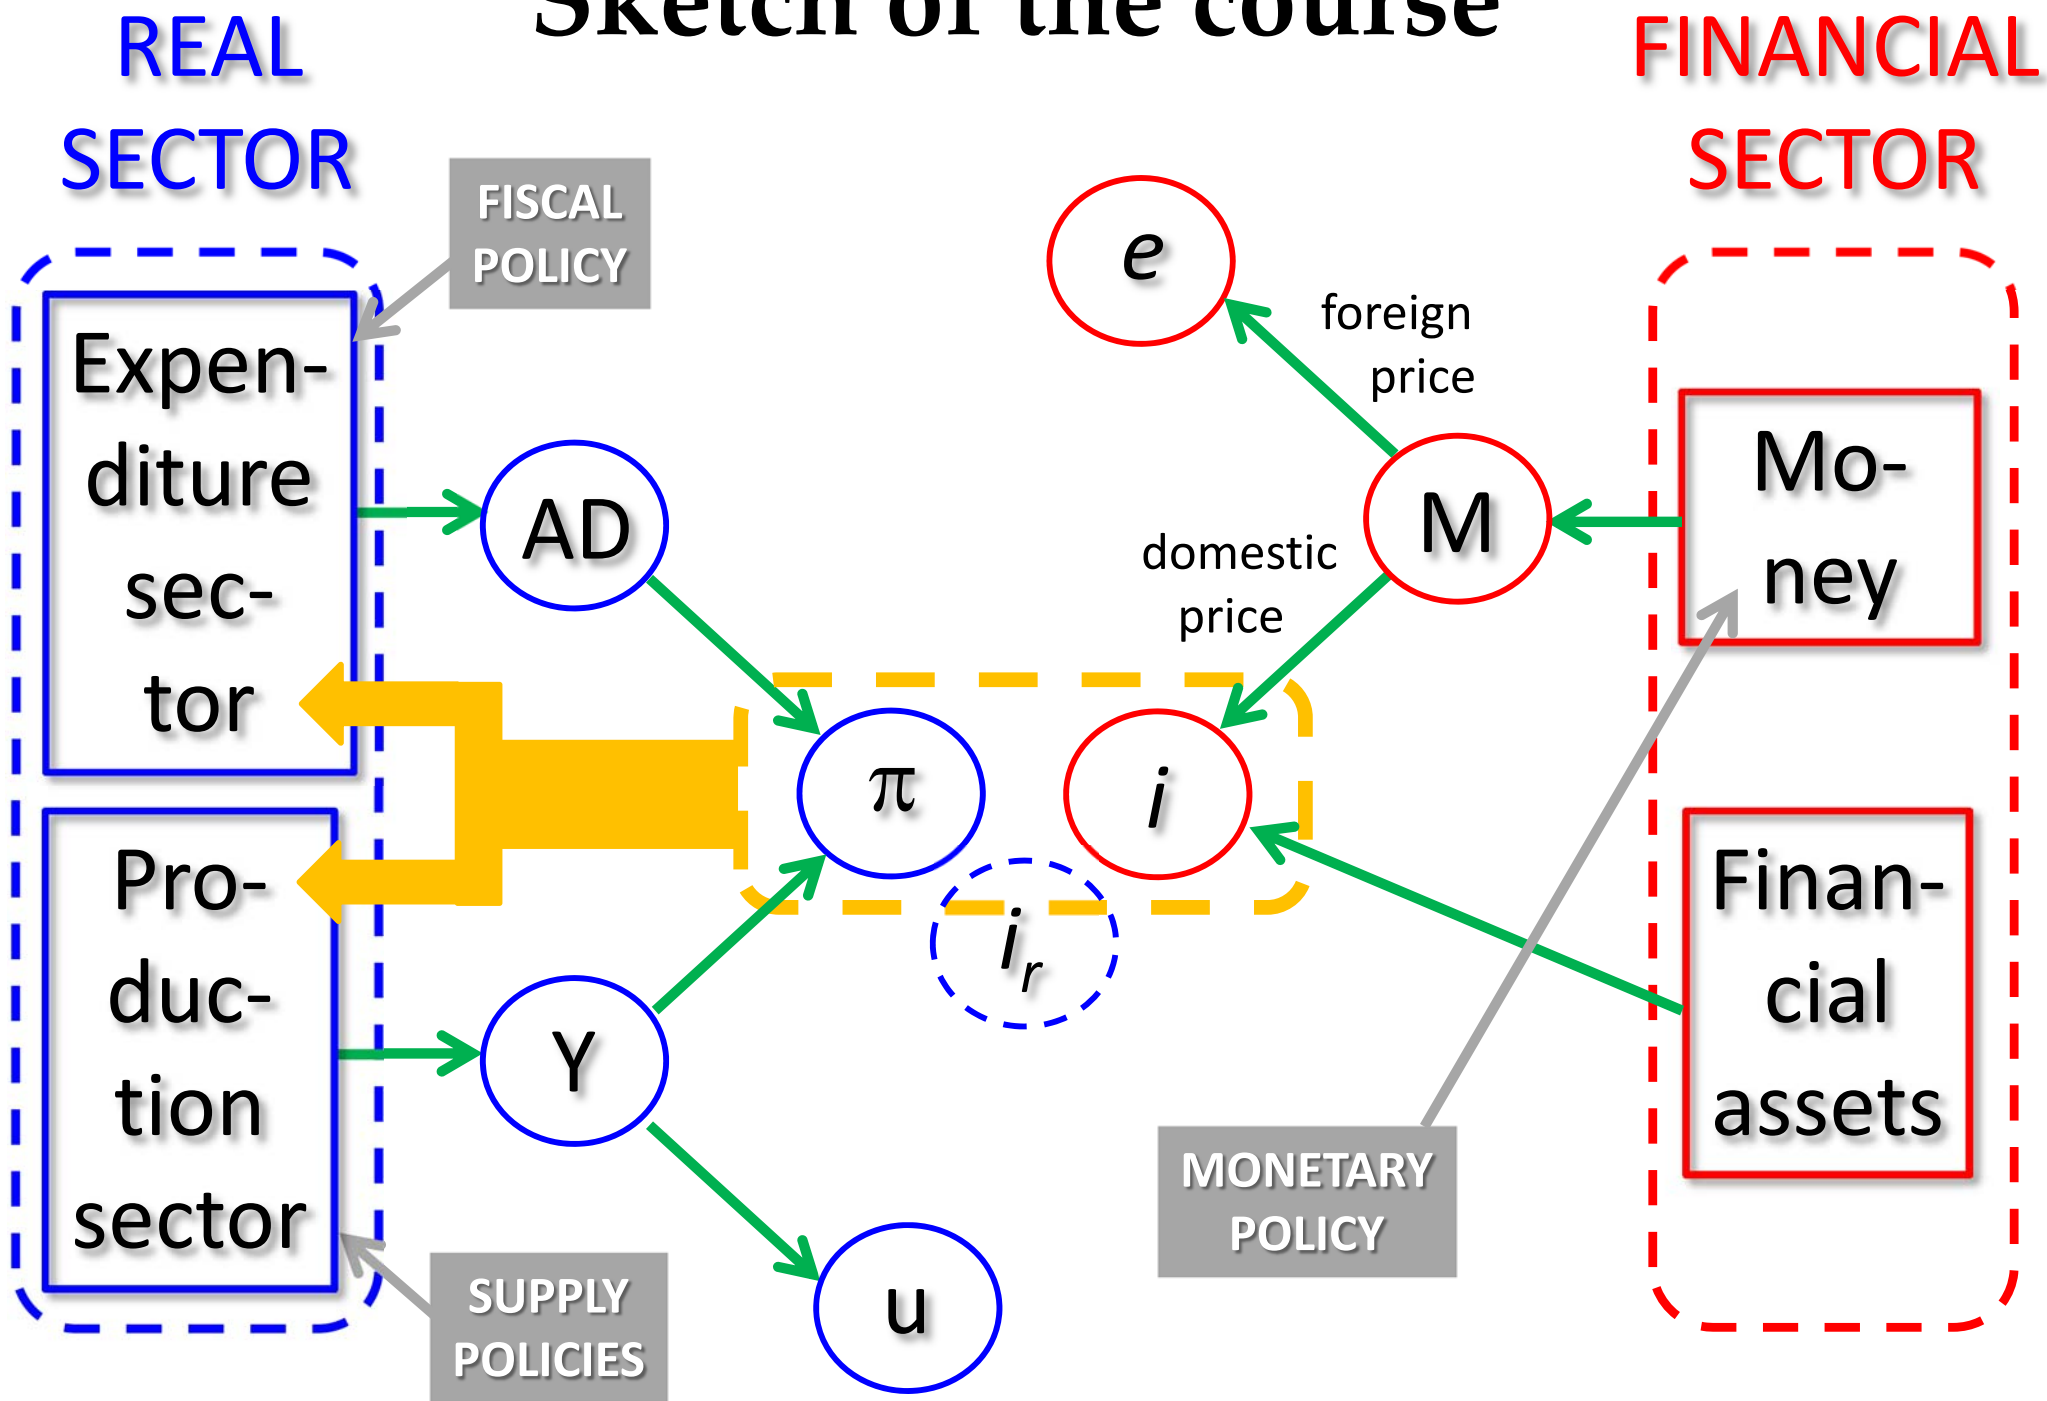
Sketch of the course

REAL SECTOR

FINANCIAL SECTOR

FISCAL POLICY

Expenditure sector

Production sector

SUPPLY POLICIES

AD

Y

u

$\pi$

$i$

$i_r$

$e$

foreign price

M

domestic price

Money

Financial assets

MONETARY POLICY